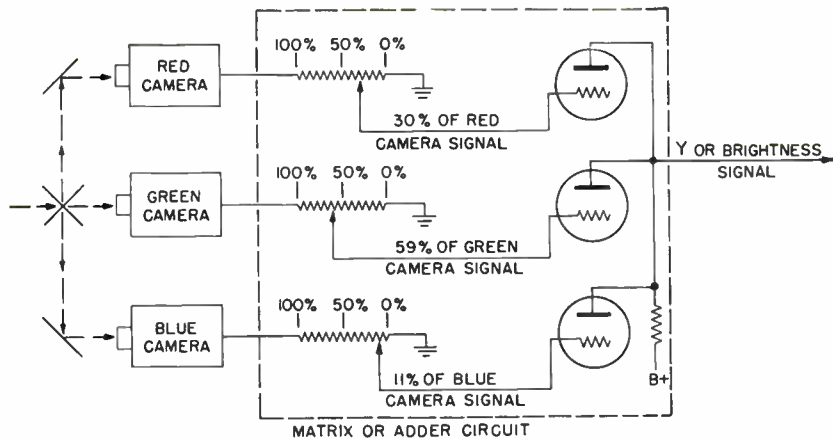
RED CAMERA

100% 50% 0%

30% OF RED CAMERA SIGNAL

GREEN CAMERA

100% 50% 0%

59% OF GREEN CAMERA SIGNAL

Y OR BRIGHTNESS SIGNAL

BLUE CAMERA

100% 50% 0%

11% OF BLUE CAMERA SIGNAL

B+

MATRIX OR ADDER CIRCUIT